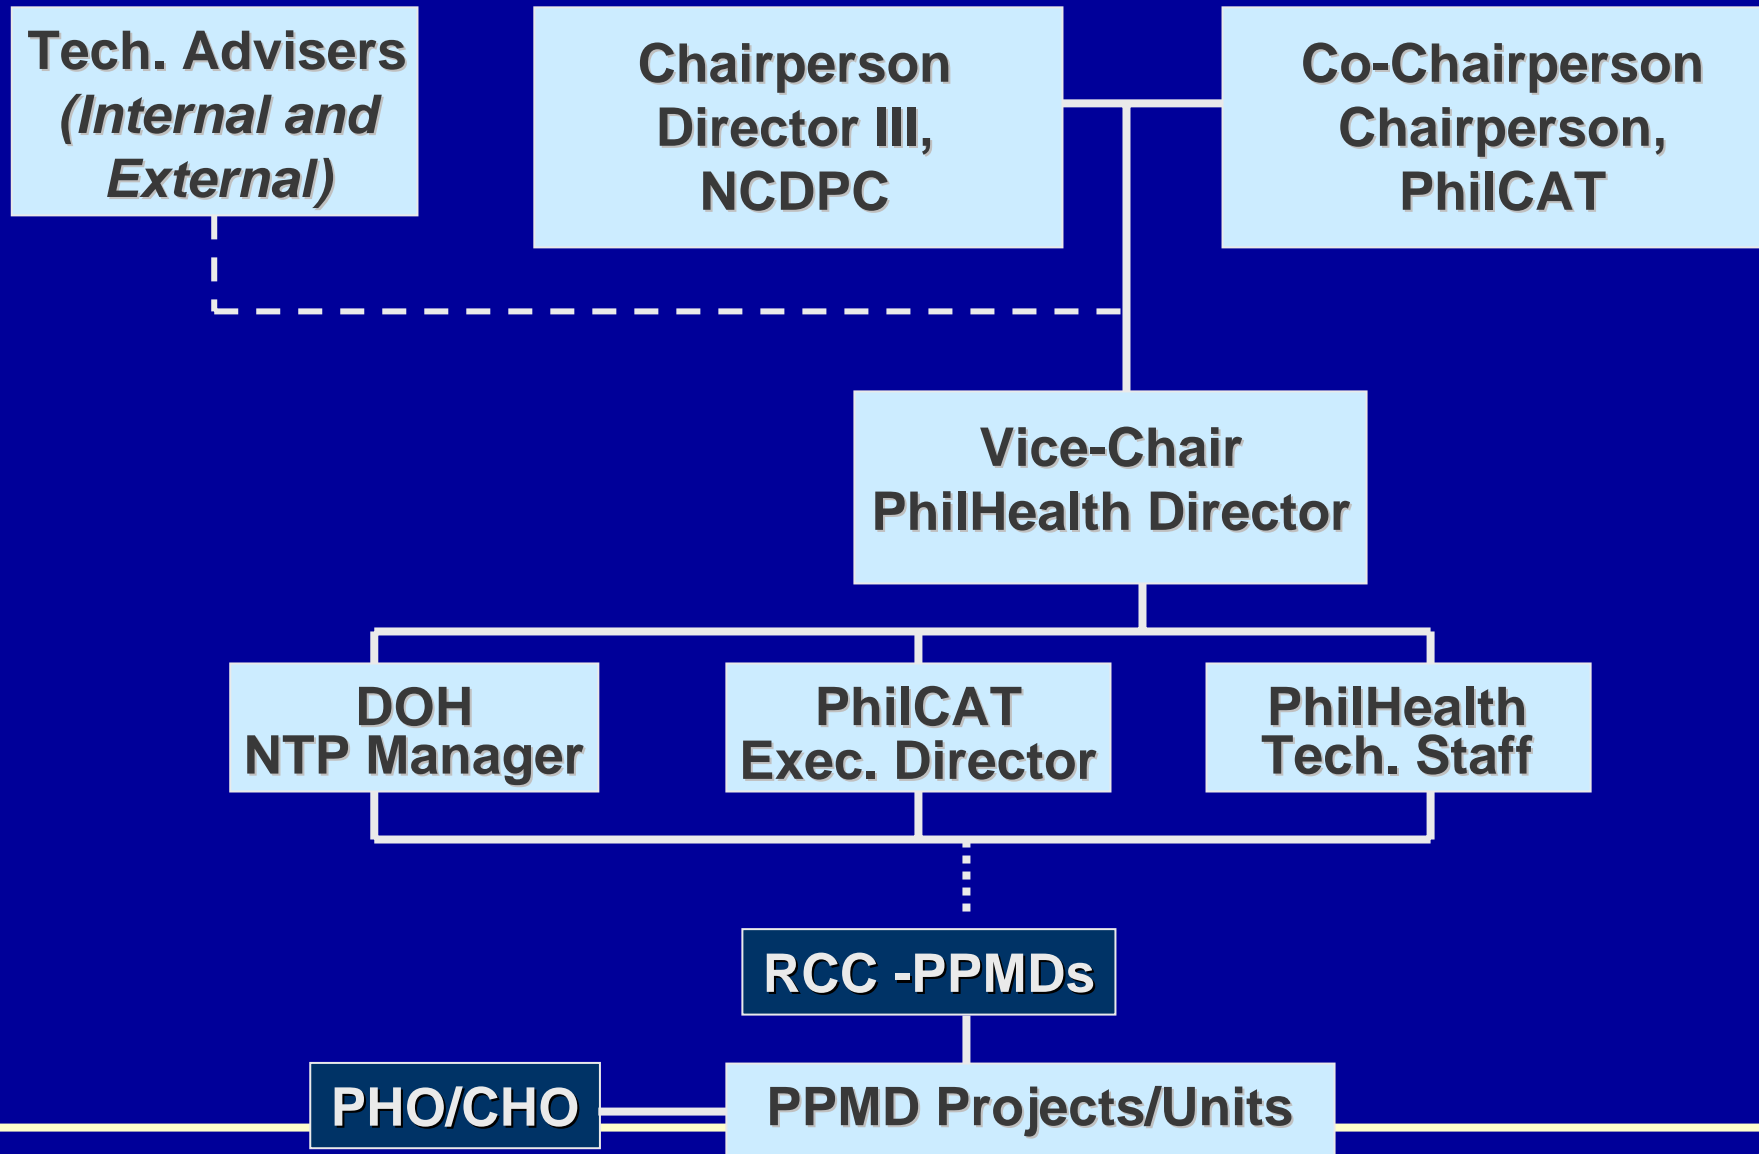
Tech. Advisers
(Internal and External)

Chairperson
Director III,
NCDPC

Co-Chairperson
Chairperson,
PhilCAT

Vice-Chair
PhilHealth Director

DOH
NTP Manager

PhilCAT
Exec. Director

PhilHealth
Tech. Staff

RCC -PPMDs

PHO/CHO

PPMD Projects/Units